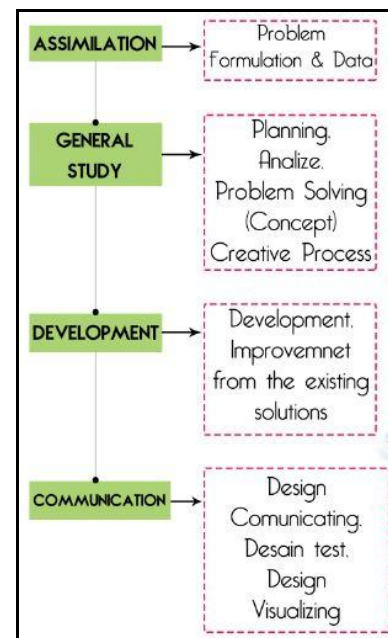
ASSIMILATION

Problem Formulation & Data

GENERAL STUDY

Planning. Analize. Problem Solving (Concept) Creative Process

DEVELOPMENT

Development. Improvemnet from the existing solutions

COMMUNICATION

Design Comunicating. Desain test. Design Visualizing